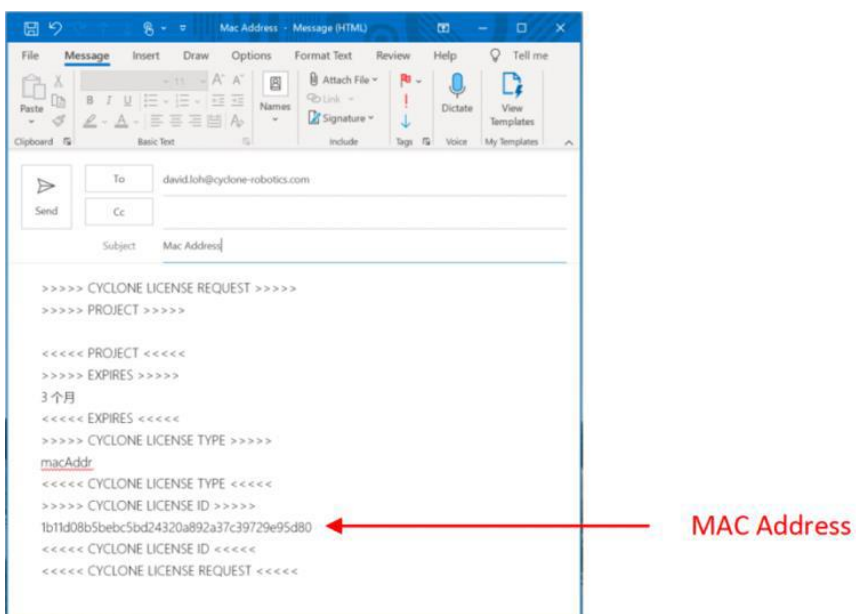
Mac Address - Message (HTML)

File Message Insert Draw Options Format Text Review Help Tell me

Paste
Clipboard
11 A A
B I U
Basic Text
Names
Attach File
Link
Signature
Include
Tags
Dictate
Voice
View Templates
My Templates

Send
To david.loh@cyclone-robotics.com
Cc
Subject Mac Address

>>>>> CYCLONE LICENSE REQUEST >>>>>
>>>>> PROJECT >>>>>

<<<<< PROJECT <<<<<
>>>>> EXPIRES >>>>>
3 个月
<<<<< EXPIRES <<<<<
>>>>> CYCLONE LICENSE TYPE >>>>>
macAddr
<<<<< CYCLONE LICENSE TYPE <<<<<
>>>>> CYCLONE LICENSE ID >>>>>
1b11d08b5bebc5bd24320a892a37c39729e95d80
<<<<< CYCLONE LICENSE ID <<<<<
<<<<< CYCLONE LICENSE REQUEST <<<<<

MAC Address